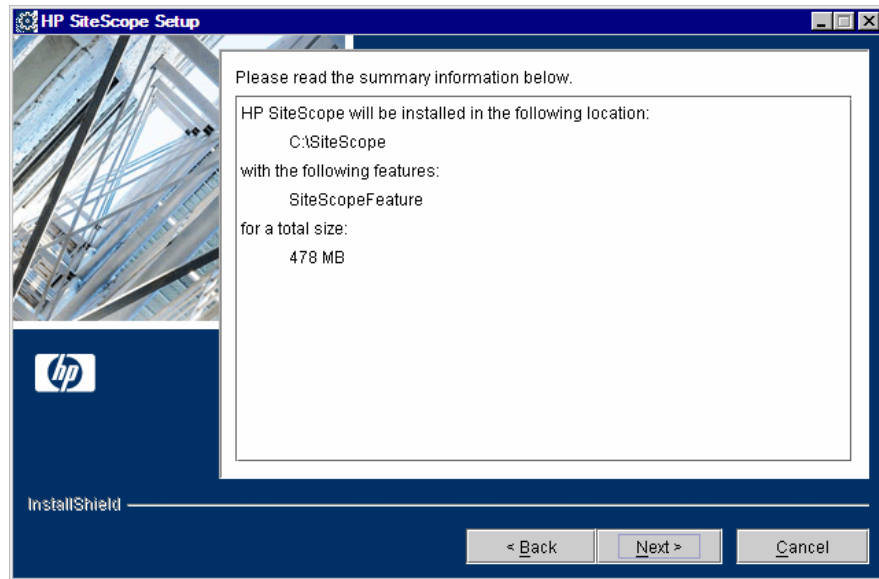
HP SiteScope Setup

Please read the summary information below.

HP SiteScope will be installed in the following location:

C:\SiteScope

with the following features:

SiteScopeFeature

for a total size:

478 MB

hp

InstallShield

< Back

Next >

Cancel